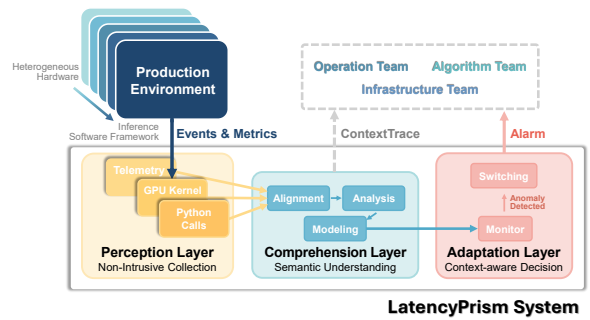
Heterogeneous Hardware

Production Environment

Inference Software Framework

Events & Metrics

Operation Team

Algorithm Team

Infrastructure Team

ContextTrace

Alarm

Telemetry

GPU Kernel

Python Calls

Perception Layer

Non-Intrusive Collection

Alignment

Analysis

Modeling

Comprehension Layer

Semantic Understanding

Switching

Anomaly Detected

Monitor

Adaptation Layer

Context-aware Decision

LatencyPrism System